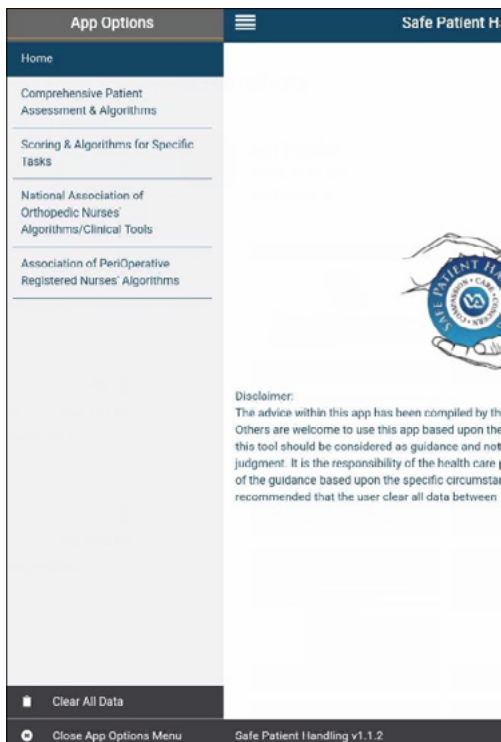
App Options

Safe Patient Ha

Home

Comprehensive Patient Assessment & Algorithms

Scoring & Algorithms for Specific Tasks

National Association of Orthopedic Nurses' Algorithms/Clinical Tools

Association of PeriOperative Registered Nurses' Algorithms

SAFE PATIENT HA

COMPASSION • CARE • CONCERN

Disclaimer:
The advice within this app has been compiled by th
Others are welcome to use this app based upon the
this tool should be considered as guidance and not
judgment. It is the responsibility of the health care p
of the guidance based upon the specific circumstan
recommended that the user clear all data between

Clear All Data

Close App Options Menu

Safe Patient Handling v1.1.2